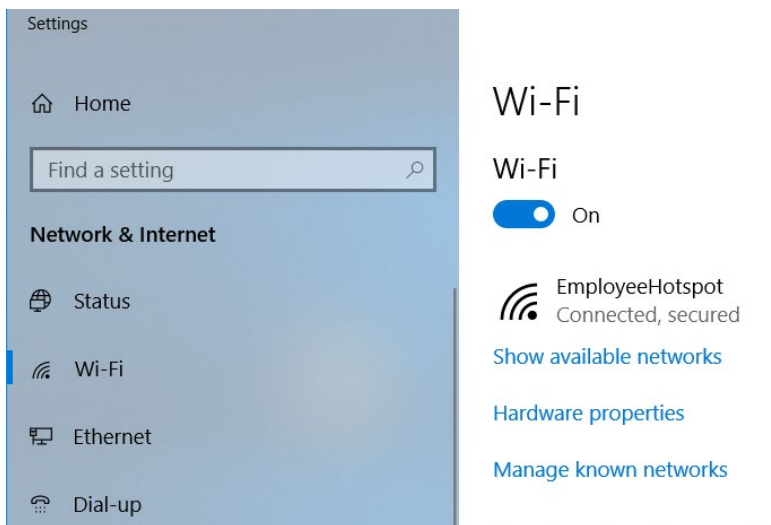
Settings

Home

Find a setting

Network & Internet

Status

Wi-Fi

Ethernet

Dial-up

Wi-Fi

Wi-Fi

On

EmployeeHotspot
Connected, secured

Show available networks

Hardware properties

Manage known networks